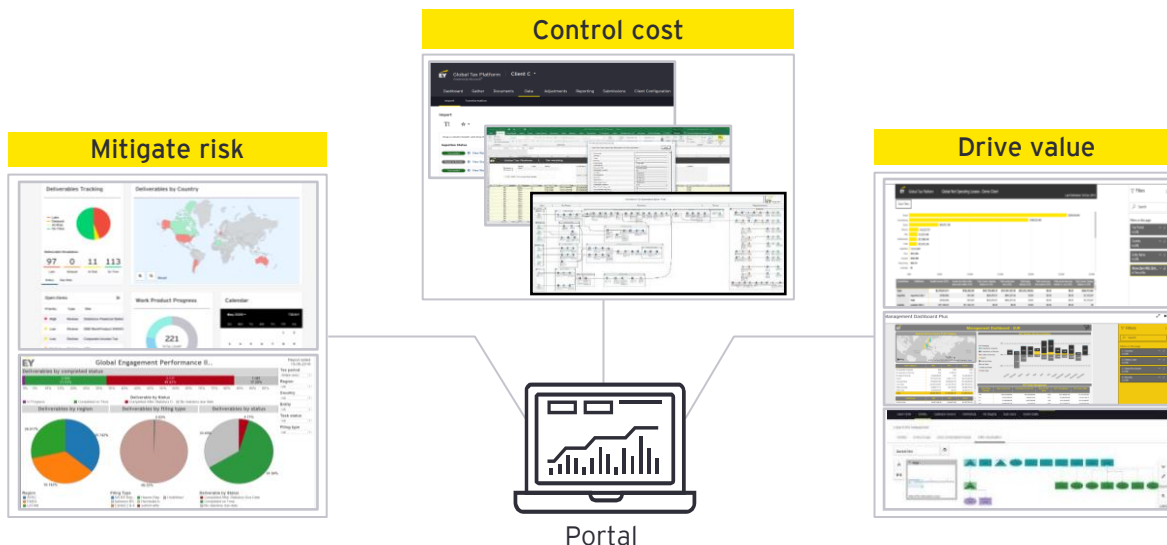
Control cost

Mitigate risk

Drive value

Global Tax Platform | Client C

Dashboard Gather Documents Data Adjustments Reporting Submissions Client Configuration

Deliverables Tracking

Deliverables by Country

97 0 11 113

Open Items

Work Product Progress

221

Calendar

Global Engagement Performance II...

Deliverables by completed status

Deliverables by region

Deliverables by filing type

Deliverables by status

Engagement Dashboard Plus

Portal